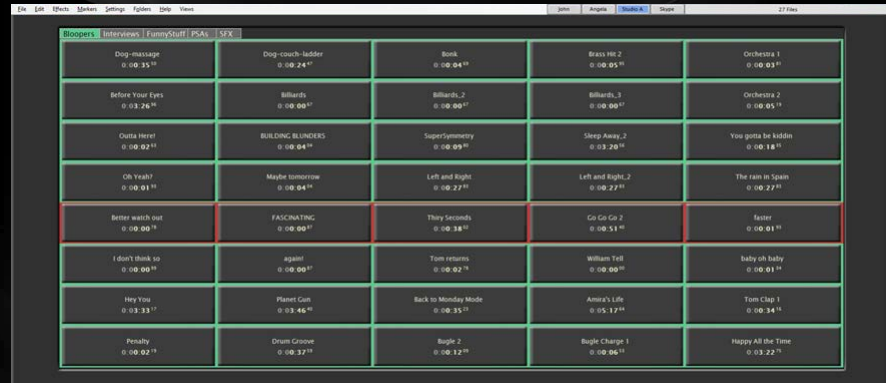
File Edit Effects Markers Settings Folders Help Views

John Angela Studio A Skype

27 Files

Bloopers Interviews FunnyStuff PSAs SFX

| Dog-massage 0:00:35$^{58}$ | Dog-couch-ladder 0:00:24$^{47}$ | Bonk 0:00:04$^{69}$ | Brass Hit 2 0:00:05$^{91}$ | Orchestra 1 0:00:03$^{41}$ |
|---|---|---|---|---|
| Before Your Eyes 0:03:26$^{36}$ | Billiards 0:00:00$^{67}$ | Billiards_2 0:00:00$^{67}$ | Billiards_3 0:00:00$^{67}$ | Orchestra 2 0:00:05$^{19}$ |
| Outta Here! 0:00:02$^{53}$ | BUILDING BLUNDERS 0:00:04$^{04}$ | SuperSymmetry 0:00:09$^{80}$ | Sleep Away_2 0:03:20$^{58}$ | You gotta be kiddin 0:00:18$^{95}$ |
| Oh Yeah? 0:00:01$^{93}$ | Maybe tomorrow 0:00:04$^{24}$ | Left and Right 0:00:27$^{83}$ | Left and Right_2 0:00:27$^{83}$ | The rain in Spain 0:00:27$^{83}$ |
| Better watch out 0:00:00$^{78}$ | FASCINATING 0:00:00$^{87}$ | Thiry Seconds 0:00:38$^{92}$ | Go Go Go 2 0:00:51$^{40}$ | faster 0:00:01$^{93}$ |
| I don't think so 0:00:00$^{89}$ | again! 0:00:00$^{87}$ | Tom returns 0:00:02$^{78}$ | William Tell 0:00:00$^{90}$ | baby oh baby 0:00:01$^{34}$ |
| Hey You 0:03:33$^{17}$ | Planet Gun 0:03:46$^{40}$ | Back to Monday Mode 0:00:35$^{23}$ | Amira's Life 0:05:17$^{64}$ | Tom Clap 1 0:00:34$^{16}$ |
| Penalty 0:00:02$^{19}$ | Drum Groove 0:00:37$^{59}$ | Bugle 2 0:00:12$^{09}$ | Bugle Charge 1 0:00:06$^{53}$ | Happy All the Time 0:03:22$^{75}$ |